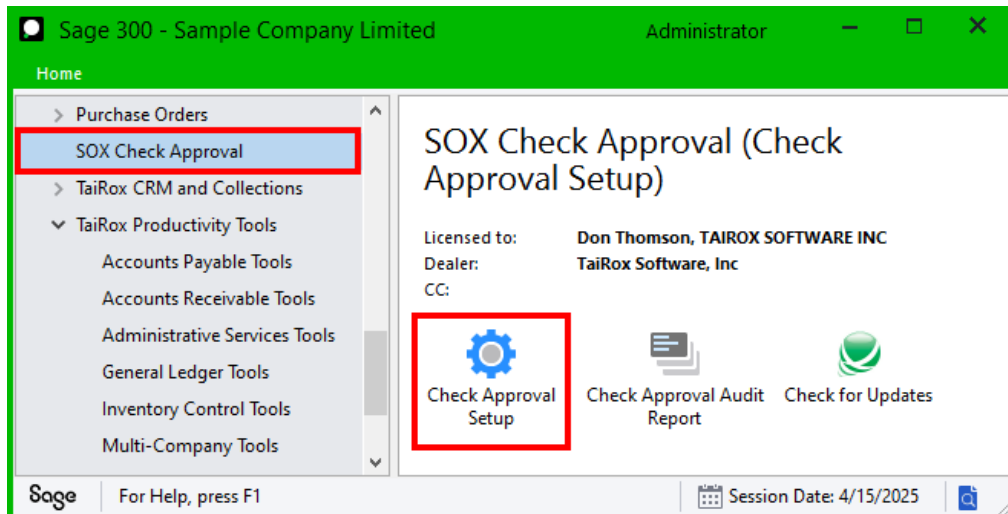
Sage 300 - Sample Company Limited
Administrator

Home

Purchase Orders
SOX Check Approval
TaiRox CRM and Collections
TaiRox Productivity Tools
Accounts Payable Tools
Accounts Receivable Tools
Administrative Services Tools
General Ledger Tools
Inventory Control Tools
Multi-Company Tools

SOX Check Approval (Check Approval Setup)

Licensed to: Don Thomson, TAIROX SOFTWARE INC
Dealer: TaiRox Software, Inc
CC:

Check Approval Setup
Check Approval Audit Report
Check for Updates

Sage
For Help, press F1
Session Date: 4/15/2025